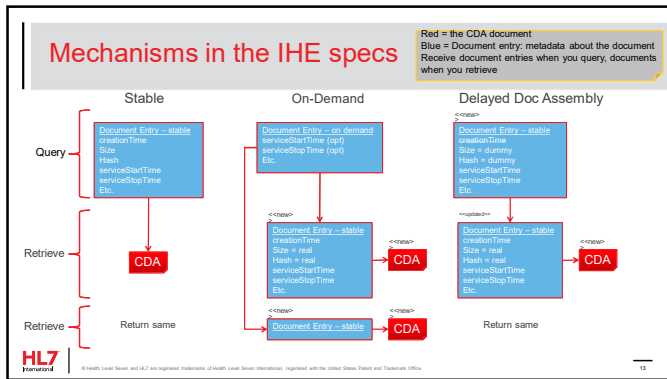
Mechanisms in the IHE specs

Red = the CDA document
Blue = Document entry: metadata about the document
Receive document entries when you query, documents when you retrieve

Stable

On-Demand

Delayed Doc Assembly

Query

Document Entry – stable
creationTime
Size
Hash
serviceStartTime
serviceStopTime
Etc.

Document Entry – on demand
serviceStartTime (opt)
serviceStopTime (opt)
Etc.

<<new>>
Document Entry – stable
creationTime
Size = dummy
Hash = dummy
serviceStartTime
serviceStopTime
Etc.

Retrieve

CDA

<<new>>
Document Entry – stable
creationTime
Size = real
Hash = real
serviceStartTime
serviceStopTime
Etc.

<<new>>
CDA

<<updated>>
Document Entry – stable
creationTime
Size = real
Hash = real
serviceStartTime
serviceStopTime
Etc.

<<new>>
CDA

Retrieve

Return same

<<new>>
Document Entry – stable

<<new>>
CDA

Return same

HL7 International

© Health Level Seven and HL7 are registered trademarks of Health Level Seven International, registered with the United States Patent and Trademark Office.

13